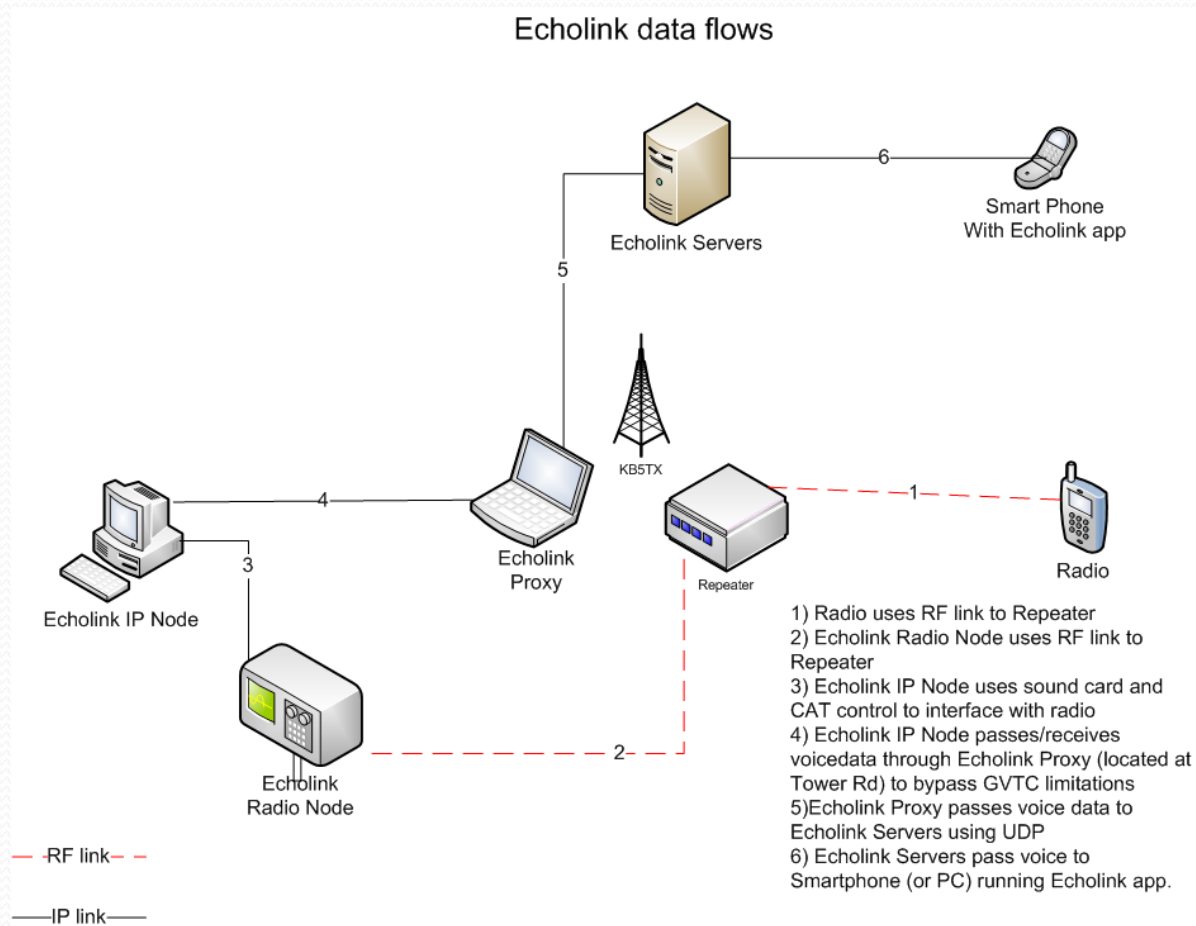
Echolink data flows

6

Smart Phone
With Echolink app

Echolink Servers

5

KB5TX

1

4

Radio

Repeater

Echolink Proxy

3

Echolink IP Node

1) Radio uses RF link to Repeater
2) Echolink Radio Node uses RF link to Repeater
3) Echolink IP Node uses sound card and CAT control to interface with radio
4) Echolink IP Node passes/receives voicedata through Echolink Proxy (located at Tower Rd) to bypass GVTC limitations
5)Echolink Proxy passes voice data to Echolink Servers using UDP
6) Echolink Servers pass voice to Smartphone (or PC) running Echolink app.

2

Echolink Radio Node

RF link

IP link